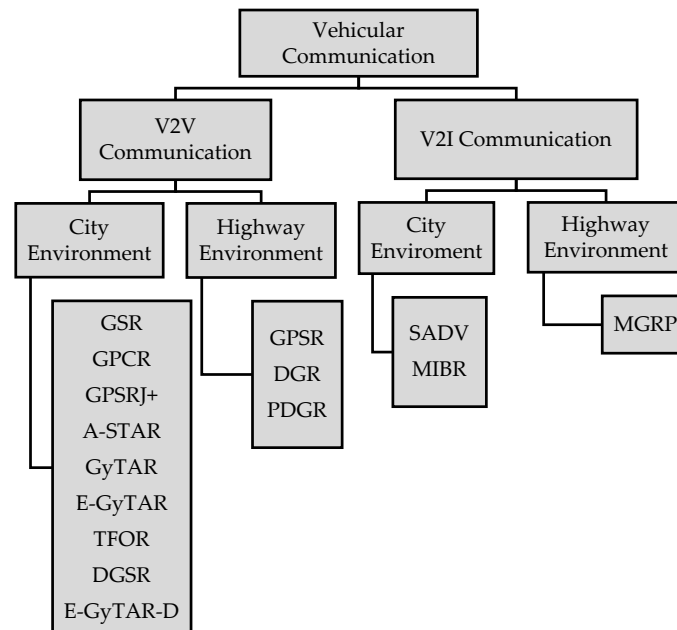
Vehicular Communication

V2V Communication

V2I Communication

City Environment

Highway Environment

City Enviroment

Highway Environment

GSR
GPCR
GPSRJ+
A-STAR
GyTAR
E-GyTAR
TFOR
DGSR
E-GyTAR-D

GPSR
DGR
PDGR

SADV
MIBR

MGRP